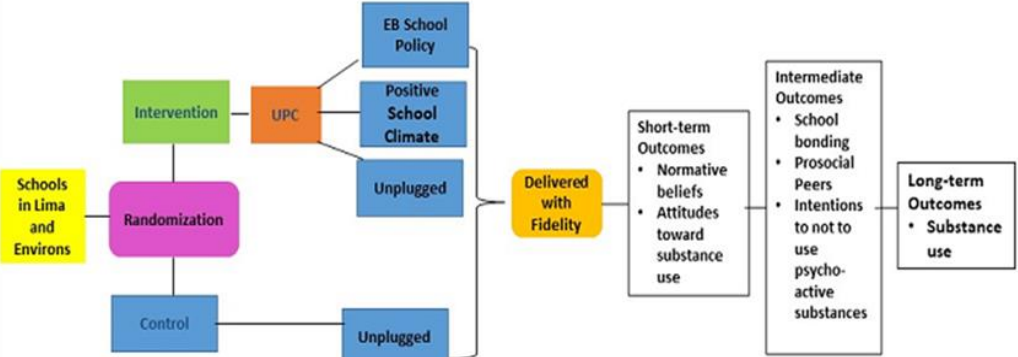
Schools in Lima and Environs

Randomization

Intervention

Control

UPC

EB School Policy

Positive School Climate

Unplugged

Unplugged

Delivered with Fidelity

Short-term Outcomes
• Normative beliefs
• Attitudes toward substance use

Intermediate Outcomes
• School bonding
• Prosocial Peers
• Intentions to not to use psychoactive substances

Long-term Outcomes
• Substance use